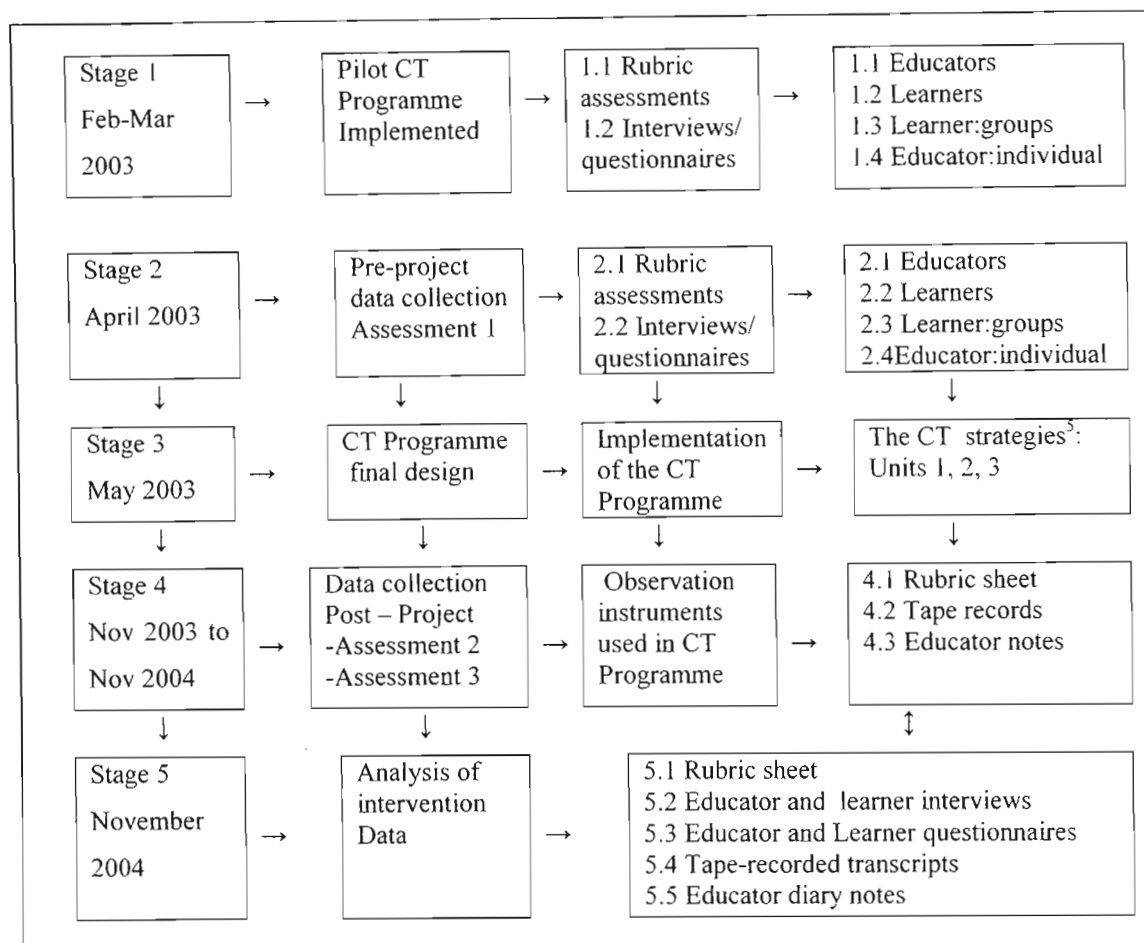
Stage 1
Feb-Mar
2003

Pilot CT Programme Implemented

1.1 Rubric assessments
1.2 Interviews/ questionnaires

1.1 Educators
1.2 Learners
1.3 Learner:groups
1.4 Educator:individual

Stage 2
April 2003

Pre-project data collection Assessment 1

2.1 Rubric assessments
2.2 Interviews/ questionnaires

2.1 Educators
2.2 Learners
2.3 Learner:groups
2.4Educator:individual

Stage 3
May 2003

CT Programme final design

Implementation of the CT Programme

The CT strategies$^5$: Units 1, 2, 3

Stage 4
Nov 2003 to
Nov 2004

Data collection Post – Project
-Assessment 2
-Assessment 3

Observation instruments used in CT Programme

4.1 Rubric sheet
4.2 Tape records
4.3 Educator notes

Stage 5
November
2004

Analysis of intervention Data

5.1 Rubric sheet
5.2 Educator and learner interviews
5.3 Educator and Learner questionnaires
5.4 Tape-recorded transcripts
5.5 Educator diary notes